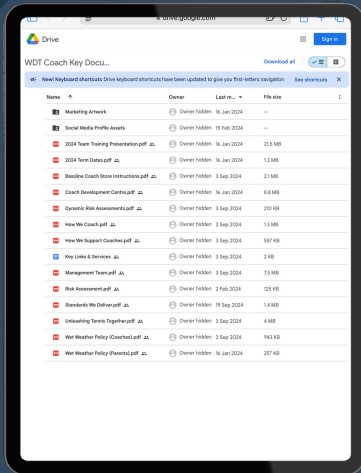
drive.google.com

Drive

Sign in

WDT Coach Key Docu...

Download all

New! Keyboard shortcuts Drive keyboard shortcuts have been updated to give you first-letters navigation

See shortcuts

| Name ↑ | Owner | Last m... | File size |
|---|---|---|---|
| Marketing Artwork | Owner hidden | 16 Jan 2024 | — |
| Social Media Profile Assets | Owner hidden | 15 Feb 2024 | — |
| 2024 Team Training Presentation.pdf | Owner hidden | 16 Jan 2024 | 21.5 MB |
| 2024 Term Dates.pdf | Owner hidden | 16 Jan 2024 | 1.3 MB |
| Baseline Coach Store Instructions.pdf | Owner hidden | 3 Sep 2024 | 3.1 MB |
| Coach Development Centre.pdf | Owner hidden | 16 Jan 2024 | 8.8 MB |
| Dynamic Risk Assessments.pdf | Owner hidden | 3 Sep 2024 | 210 KB |
| How We Coach.pdf | Owner hidden | 2 Sep 2024 | 1.3 MB |
| How We Support Coaches.pdf | Owner hidden | 3 Sep 2024 | 597 KB |
| Key Links & Services | Owner hidden | 3 Sep 2024 | 2 KB |
| Management Team.pdf | Owner hidden | 3 Sep 2024 | 7.5 MB |
| Risk Assessment.pdf | Owner hidden | 2 Feb 2024 | 125 KB |
| Standards We Deliver.pdf | Owner hidden | 19 Sep 2024 | 1.4 MB |
| Unleashing Tennis Together.pdf | Owner hidden | 3 Sep 2024 | 4 MB |
| Wet Weather Policy (Coaches).pdf | Owner hidden | 3 Sep 2024 | 943 KB |
| Wet Weather Policy (Parents).pdf | Owner hidden | 16 Jan 2024 | 257 KB |